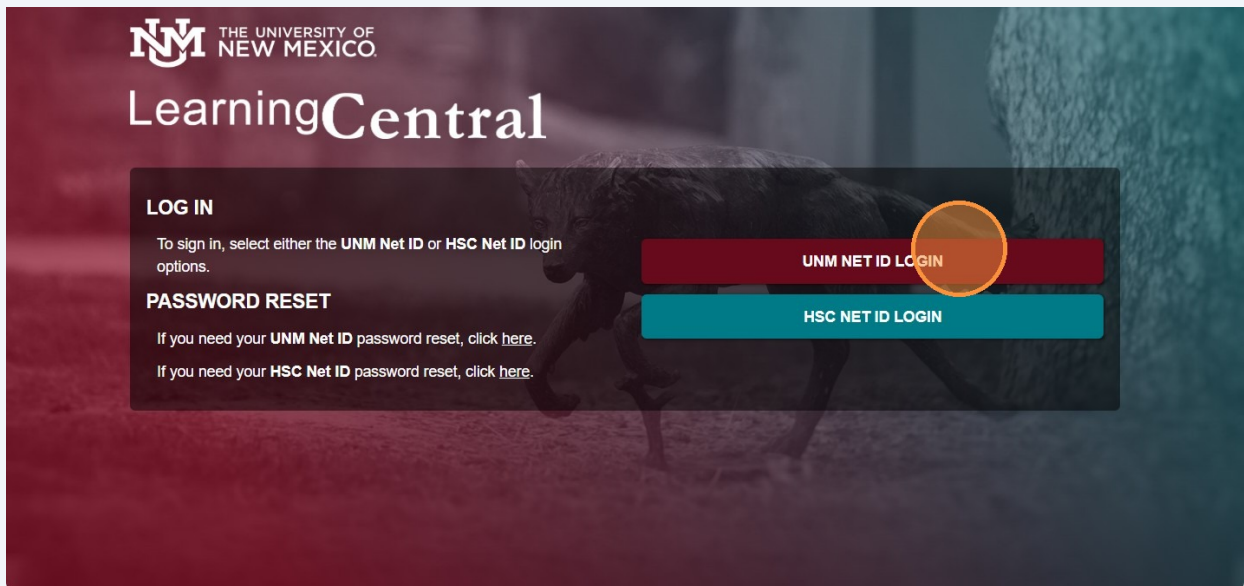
UNM THE UNIVERSITY OF NEW MEXICO

LearningCentral

LOG IN

To sign in, select either the UNM Net ID or HSC Net ID login options.

PASSWORD RESET

If you need your UNM Net ID password reset, click here.

If you need your HSC Net ID password reset, click here.

UNM NET ID LOGIN

HSC NET ID LOGIN